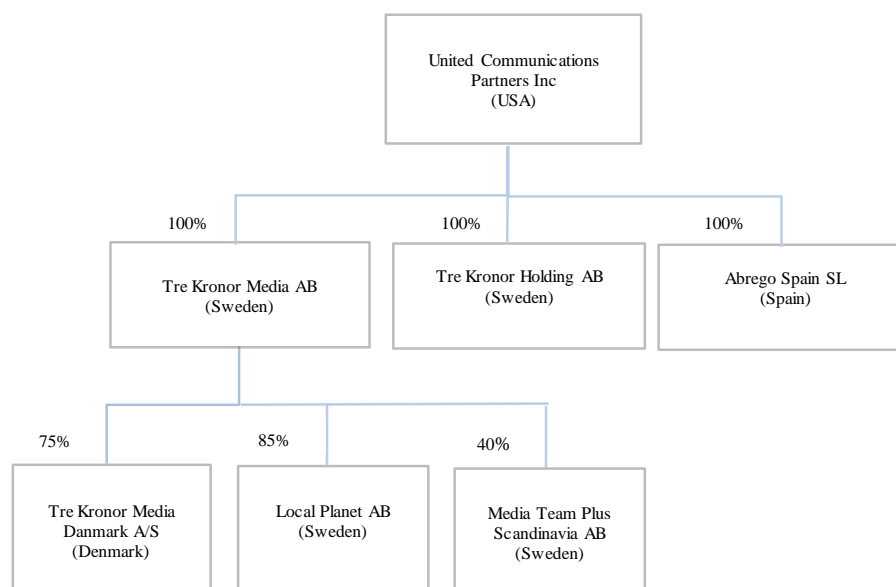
United Communications Partners Inc
(USA)

100%

Tre Kronor Media AB
(Sweden)

100%

Tre Kronor Holding AB
(Sweden)

100%

Abrego Spain SL
(Spain)

75%

Tre Kronor Media Danmark A/S
(Denmark)

85%

Local Planet AB
(Sweden)

40%

Media Team Plus Scandinavia AB
(Sweden)